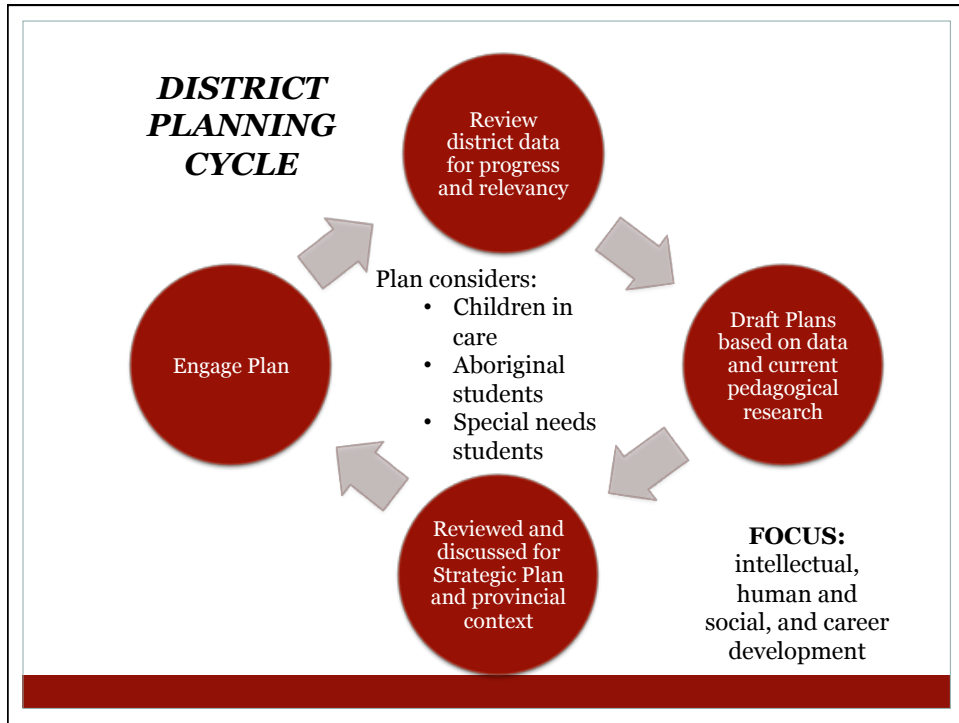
DISTRICT PLANNING CYCLE

Review district data for progress and relevancy

Draft Plans based on data and current pedagogical research

Reviewed and discussed for Strategic Plan and provincial context

Engage Plan

Plan considers:
• Children in care
• Aboriginal students
• Special needs students

FOCUS: intellectual, human and social, and career development